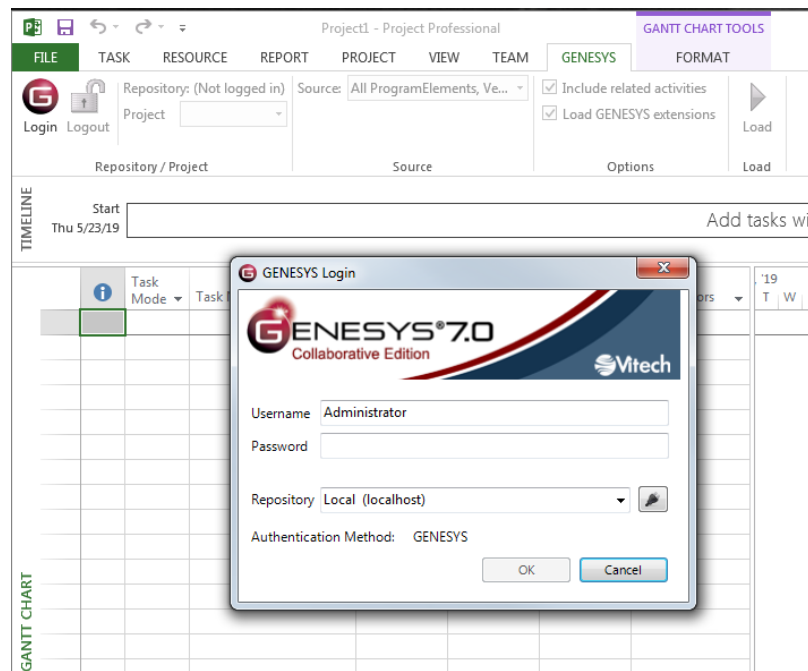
Project1 - Project Professional

GANTT CHART TOOLS

FILE TASK RESOURCE REPORT PROJECT VIEW TEAM GENESYS FORMAT

Login Logout

Repository: (Not logged in)

Project

Source: All ProgramElements, Ve...

Include related activities

Load GENESYS extensions

Load

Repository / Project

Source

Options

Load

TIMELINE

Start
Thu 5/23/19

Add tasks wi

Task Mode

Task

ors

'19
T W

GANTT CHART

GENESYS Login

GENESYS®7.0
Collaborative Edition

Vitech

Username Administrator

Password

Repository Local (localhost)

Authentication Method: GENESYS

OK

Cancel